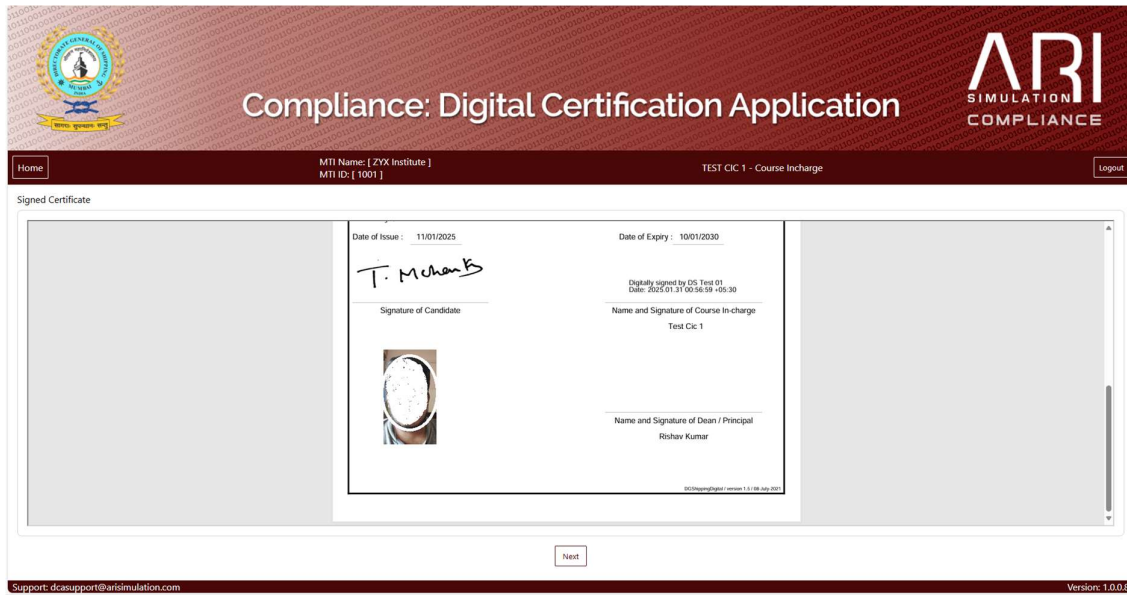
DIRECTORATE GENERAL OF SHIPPING
MUMBAI
INDIA
सागरा सुरक्षम सन्तु

Compliance: Digital Certification Application

ARI
SIMULATION
COMPLIANCE

Home

MTI Name: [ ZYX Institute ]
MTI ID: [ 1001 ]

TEST CIC 1 - Course Incharge

Logout

Signed Certificate

Date of Issue : 11/01/2025

Date of Expiry : 10/01/2030

T. Mohanty

Digitally signed by DS Test 01
Date: 2025.01.31 00:56:59 +05:30

Signature of Candidate

Name and Signature of Course In-charge
Test Cic 1

Name and Signature of Dean / Principal
Rishav Kumar

DGShippingDigital / version 1.3 / 08-July-2021

Next

Support: dcasupport@arisimulation.com

Version: 1.0.0.8